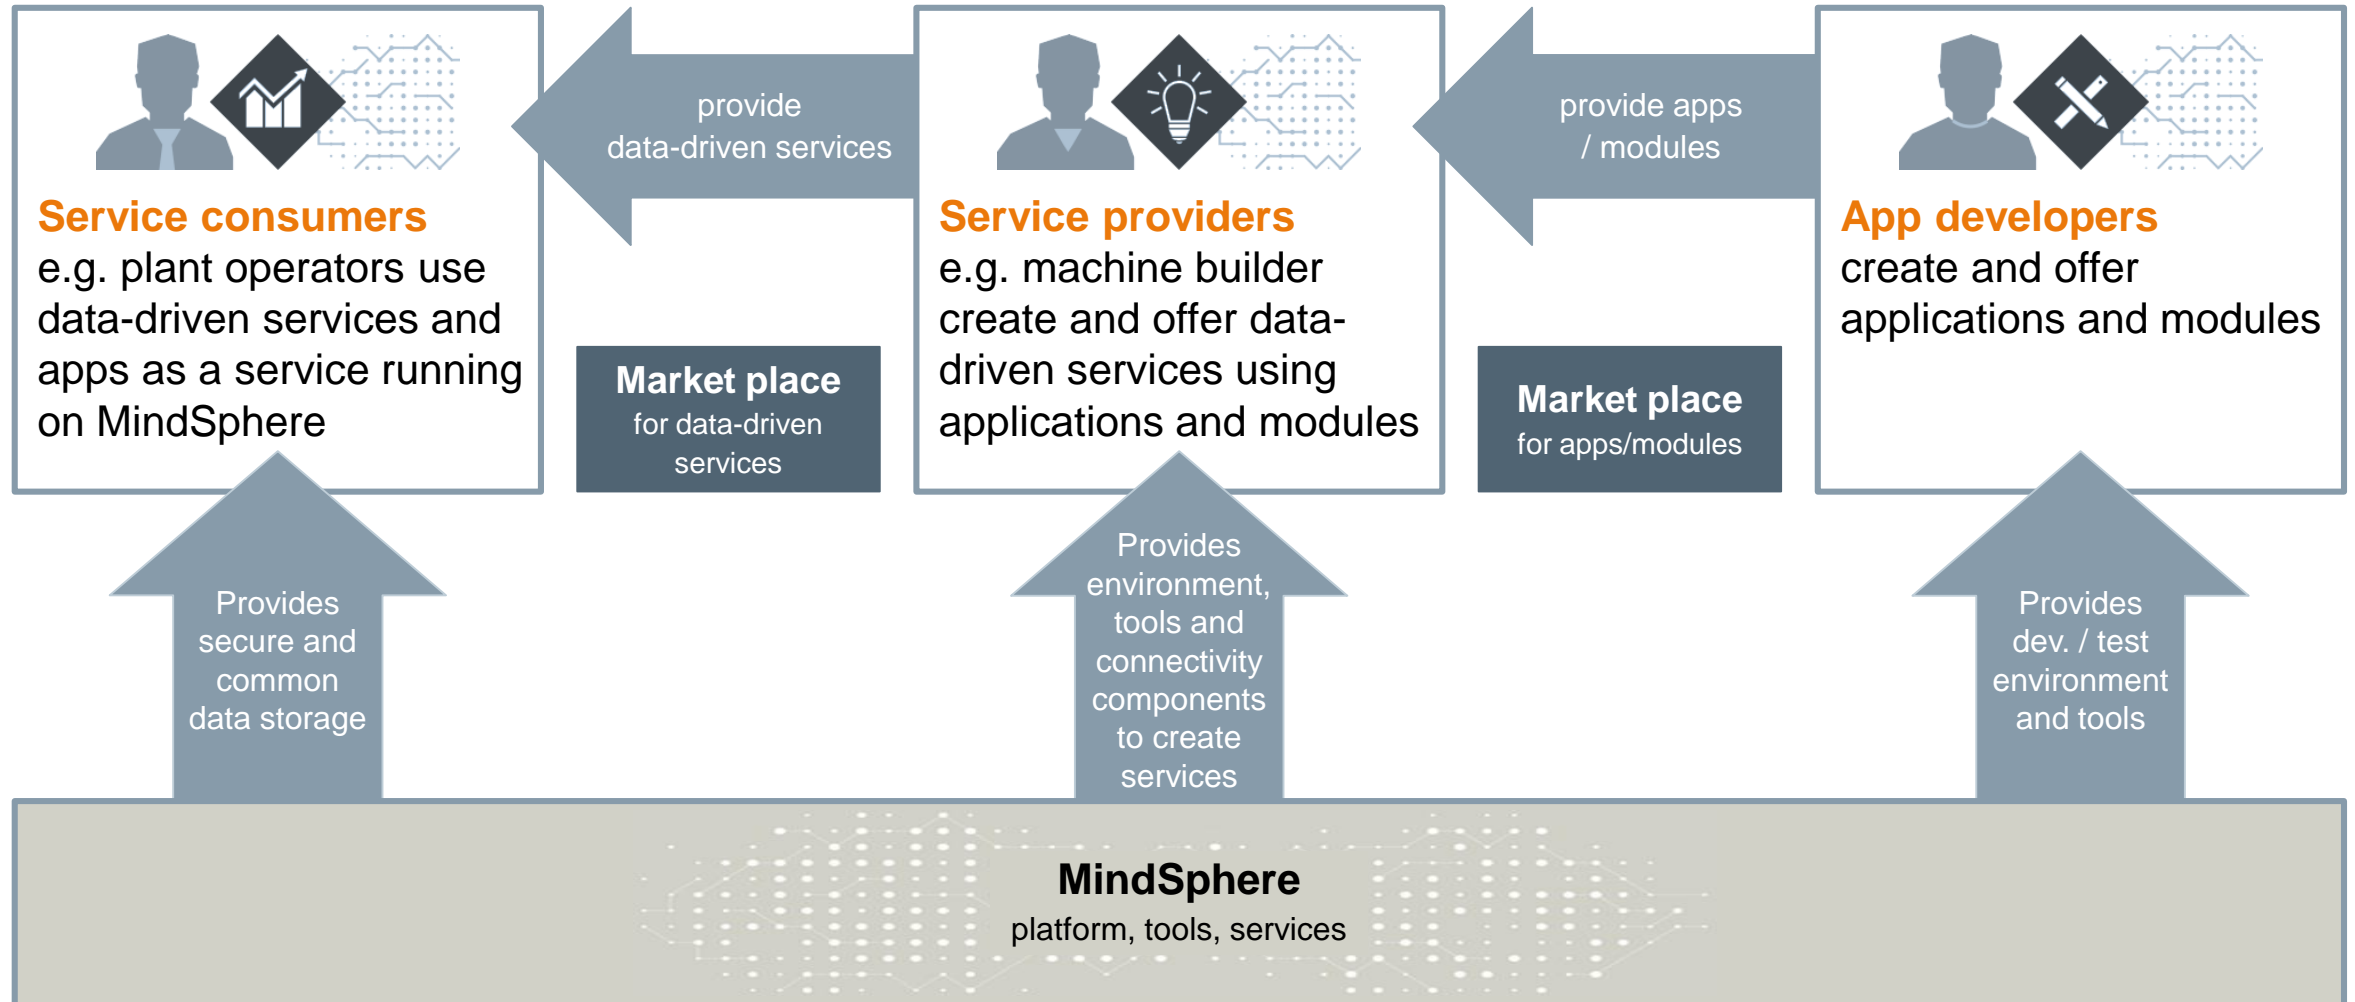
Service consumers
e.g. plant operators use data-driven services and apps as a service running on MindSphere

provide data-driven services

Market place
for data-driven services

Service providers
e.g. machine builder create and offer data-driven services using applications and modules

provide apps / modules

Market place
for apps/modules

App developers
create and offer applications and modules

Provides secure and common data storage

Provides environment, tools and connectivity components to create services

Provides dev. / test environment and tools

MindSphere
platform, tools, services